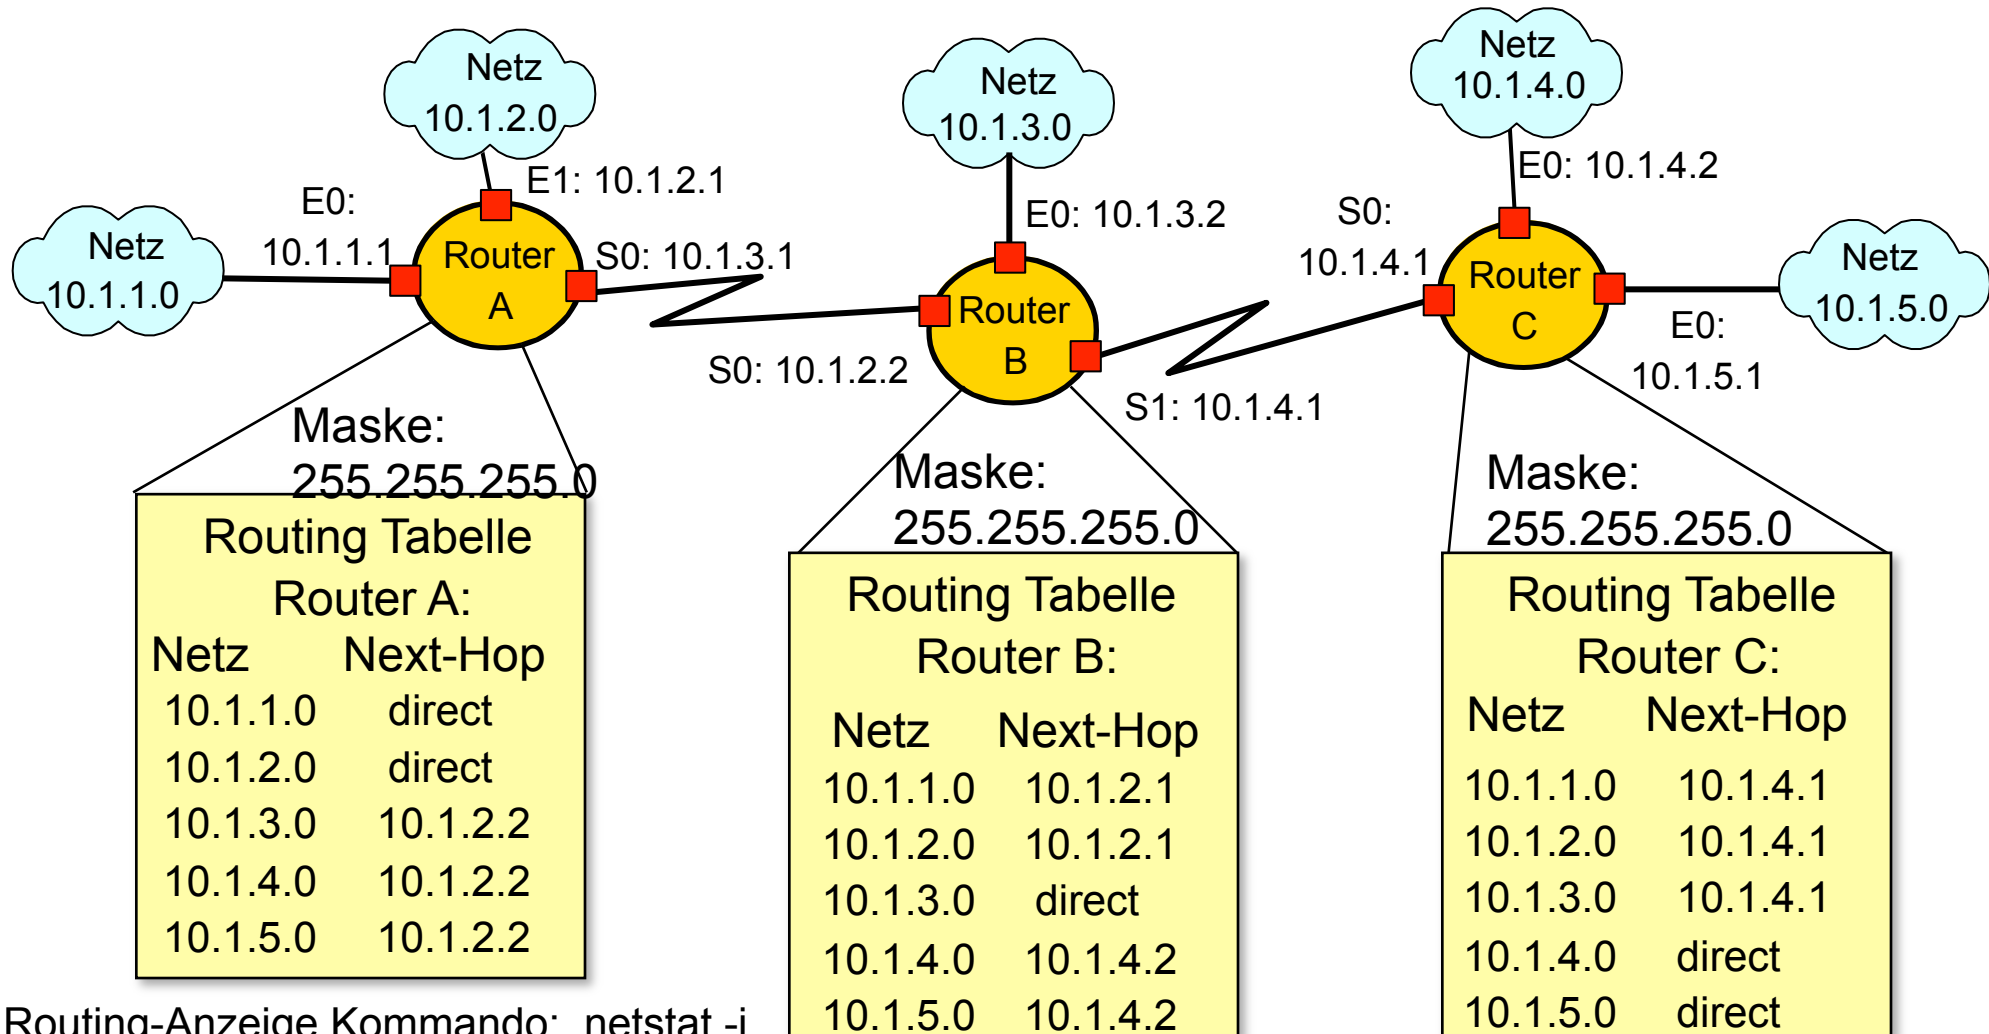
Netz 10.1.2.0

Netz 10.1.3.0

Netz 10.1.4.0

E1: 10.1.2.1

E0: 10.1.4.2

E0: 10.1.3.2

S0: 10.1.4.1

E0: 10.1.1.1

Netz 10.1.1.0

Router A

S0: 10.1.3.1

Router C

Netz 10.1.5.0

Router B

E0: 10.1.5.1

S0: 10.1.2.2

S1: 10.1.4.1

Maske: 255.255.255.0

Maske: 255.255.255.0

Maske: 255.255.255.0

Routing Tabelle Router A:

| Netz | Next-Hop |
|---|---|
| 10.1.1.0 | direct |
| 10.1.2.0 | direct |
| 10.1.3.0 | 10.1.2.2 |
| 10.1.4.0 | 10.1.2.2 |
| 10.1.5.0 | 10.1.2.2 |

Routing Tabelle Router B:

| Netz | Next-Hop |
|---|---|
| 10.1.1.0 | 10.1.2.1 |
| 10.1.2.0 | 10.1.2.1 |
| 10.1.3.0 | direct |
| 10.1.4.0 | 10.1.4.2 |
| 10.1.5.0 | 10.1.4.2 |

Routing Tabelle Router C:

| Netz | Next-Hop |
|---|---|
| 10.1.1.0 | 10.1.4.1 |
| 10.1.2.0 | 10.1.4.1 |
| 10.1.3.0 | 10.1.4.1 |
| 10.1.4.0 | direct |
| 10.1.5.0 | direct |

Routing-Anzeige Kommando: netstat -i